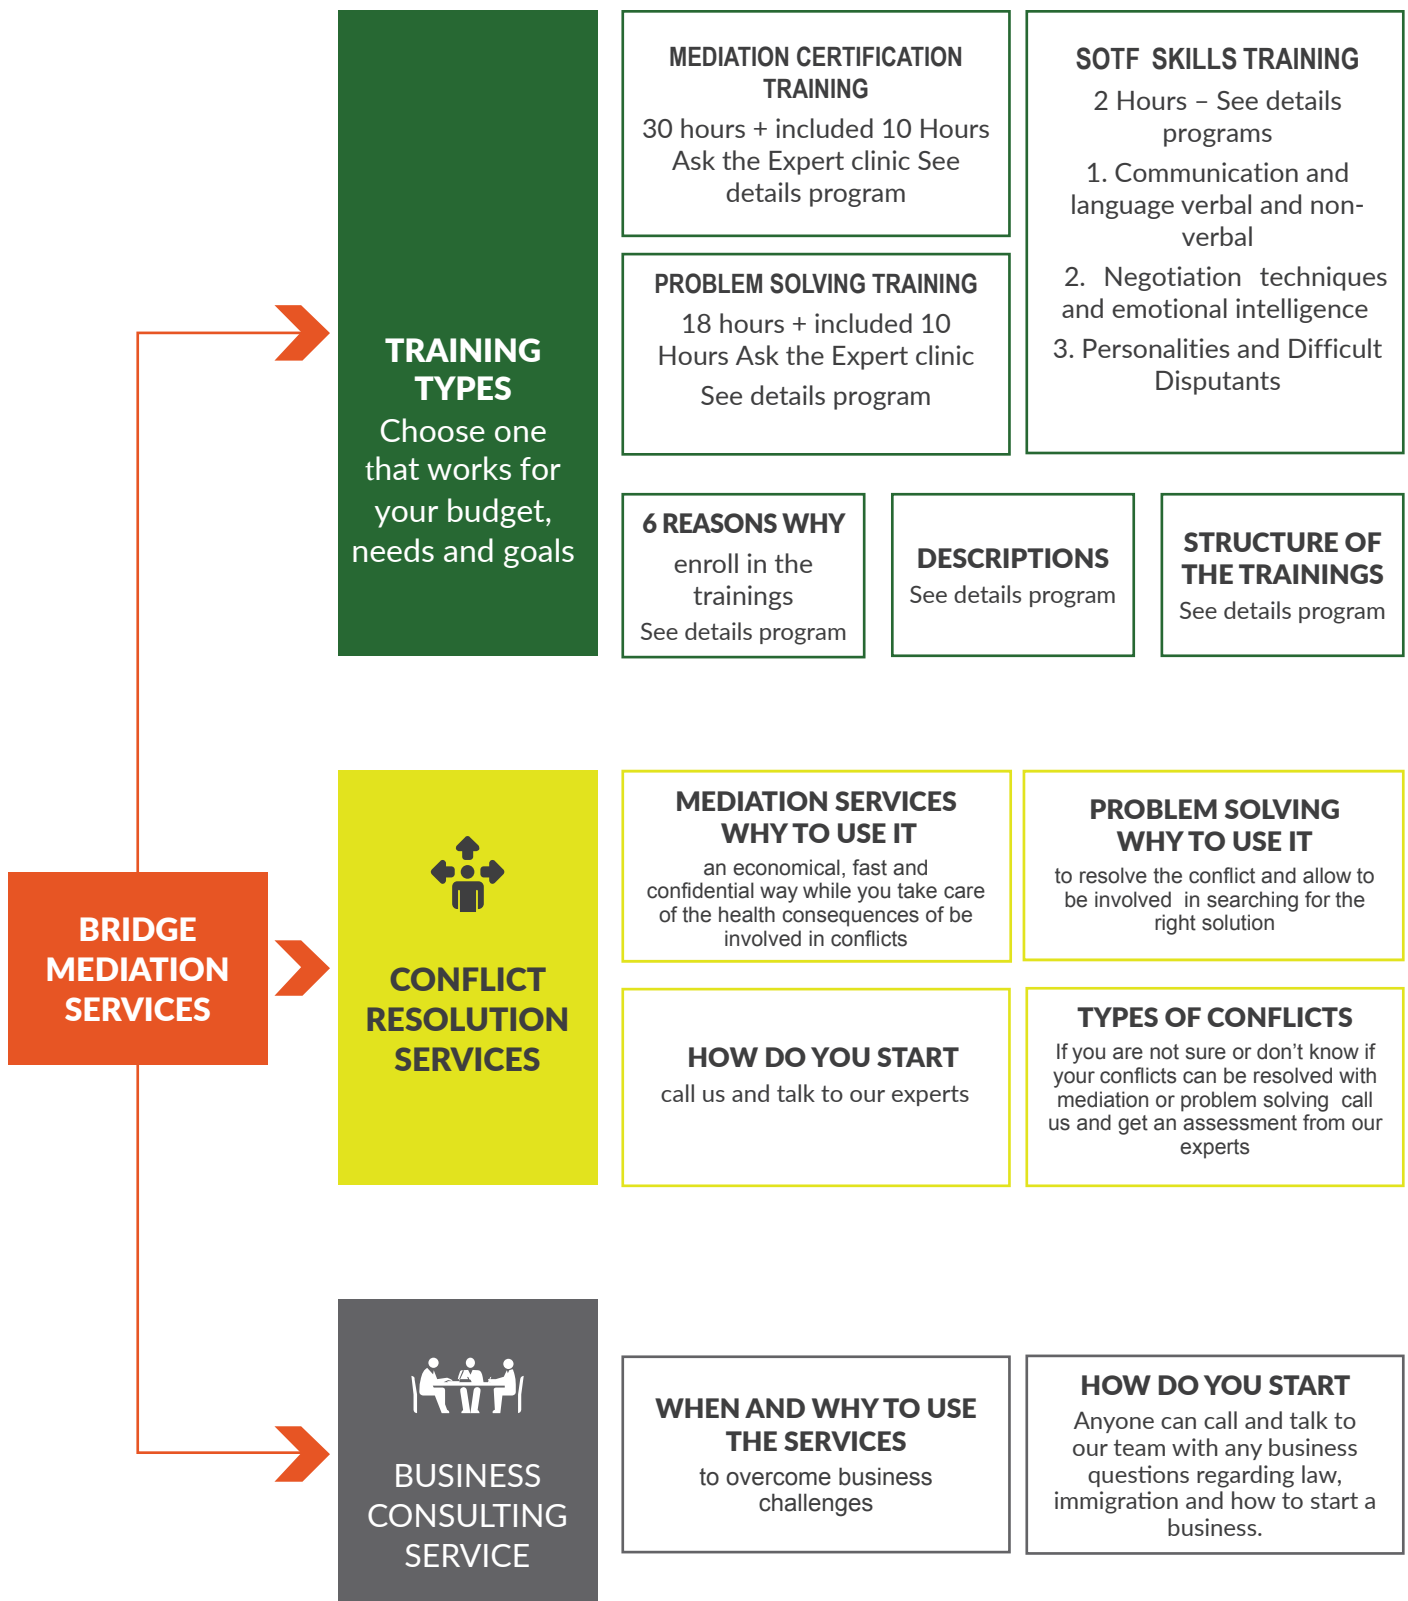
BRIDGE MEDIATION SERVICES

TRAINING TYPES
Choose one that works for your budget, needs and goals

MEDIATION CERTIFICATION TRAINING
30 hours + included 10 Hours Ask the Expert clinic See details program

SOTF SKILLS TRAINING
2 Hours – See details programs
1. Communication and language verbal and non-verbal
2. Negotiation techniques and emotional intelligence
3. Personalities and Difficult Disputants

PROBLEM SOLVING TRAINING
18 hours + included 10 Hours Ask the Expert clinic
See details program

6 REASONS WHY
enroll in the trainings
See details program

DESCRIPTIONS
See details program

STRUCTURE OF THE TRAININGS
See details program

CONFLICT RESOLUTION SERVICES

MEDIATION SERVICES WHY TO USE IT
an economical, fast and confidential way while you take care of the health consequences of be involved in conflicts

PROBLEM SOLVING WHY TO USE IT
to resolve the conflict and allow to be involved in searching for the right solution

HOW DO YOU START
call us and talk to our experts

TYPES OF CONFLICTS
If you are not sure or don't know if your conflicts can be resolved with mediation or problem solving call us and get an assessment from our experts

BUSINESS CONSULTING SERVICE

WHEN AND WHY TO USE THE SERVICES
to overcome business challenges

HOW DO YOU START
Anyone can call and talk to our team with any business questions regarding law, immigration and how to start a business.